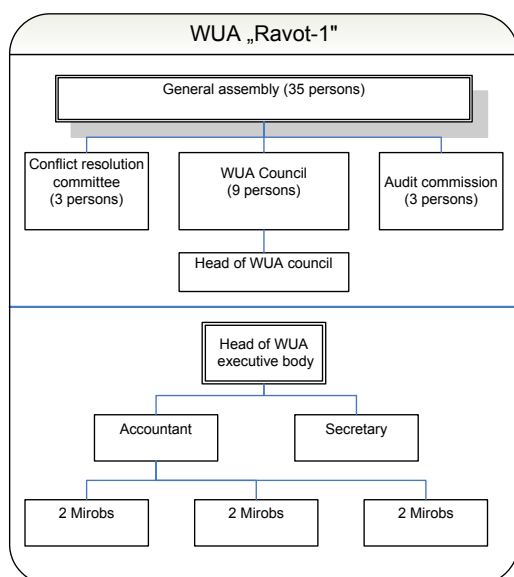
WUA „Ravot-1"

General assembly (35 persons)

Conflict resolution committee (3 persons)

WUA Council (9 persons)

Audit commission (3 persons)

Head of WUA council

Head of WUA executive body

Accountant

Secretary

2 Mirobs

2 Mirobs

2 Mirobs